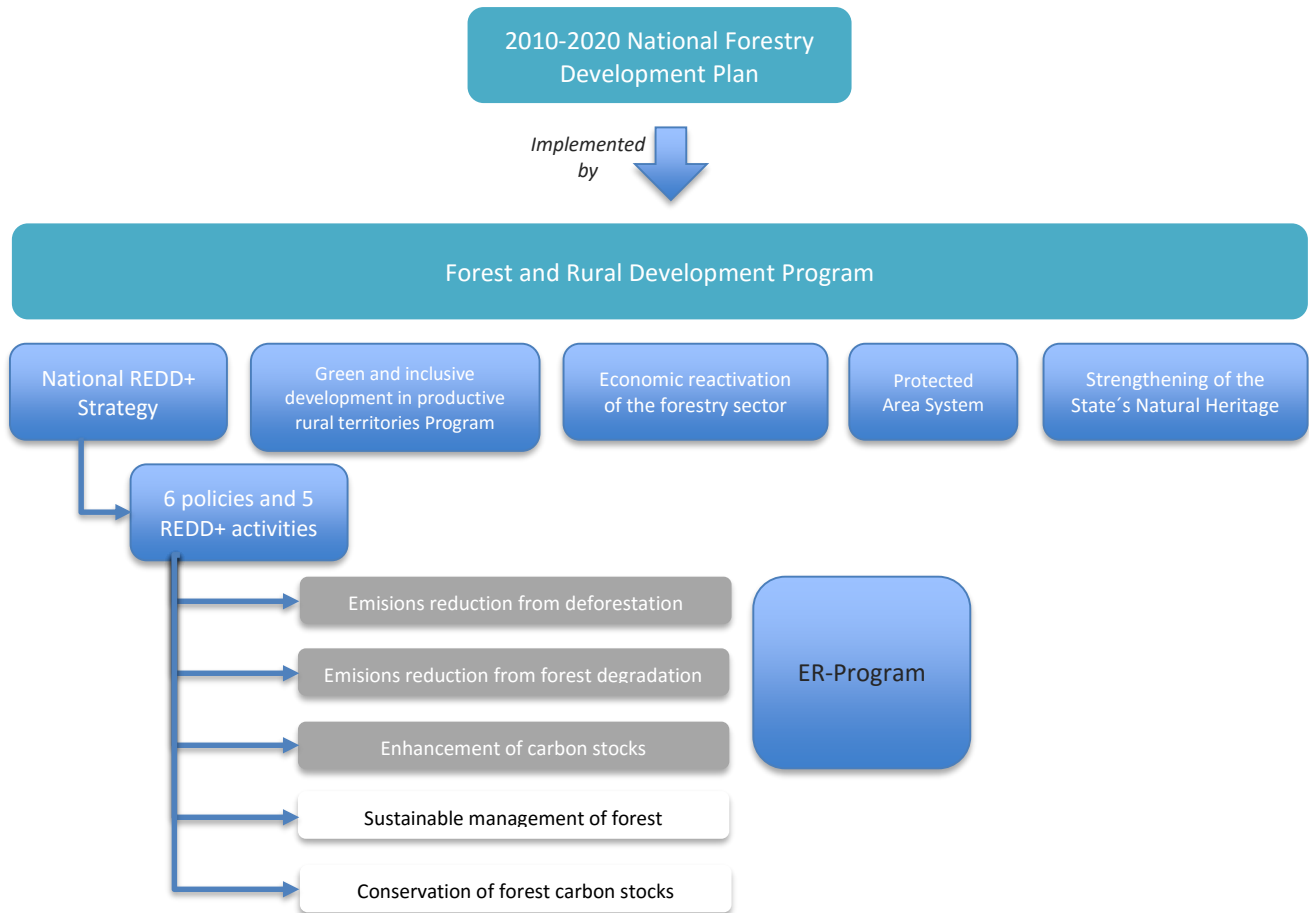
2010-2020 National Forestry Development Plan

*Implemented by*

Forest and Rural Development Program

National REDD+ Strategy

Green and inclusive development in productive rural territories Program

Economic reactivation of the forestry sector

Protected Area System

Strengthening of the State´s Natural Heritage

6 policies and 5 REDD+ activities

Emisions reduction from deforestation

Emisions reduction from forest degradation

Enhancement of carbon stocks

Sustainable management of forest

Conservation of forest carbon stocks

ER-Program